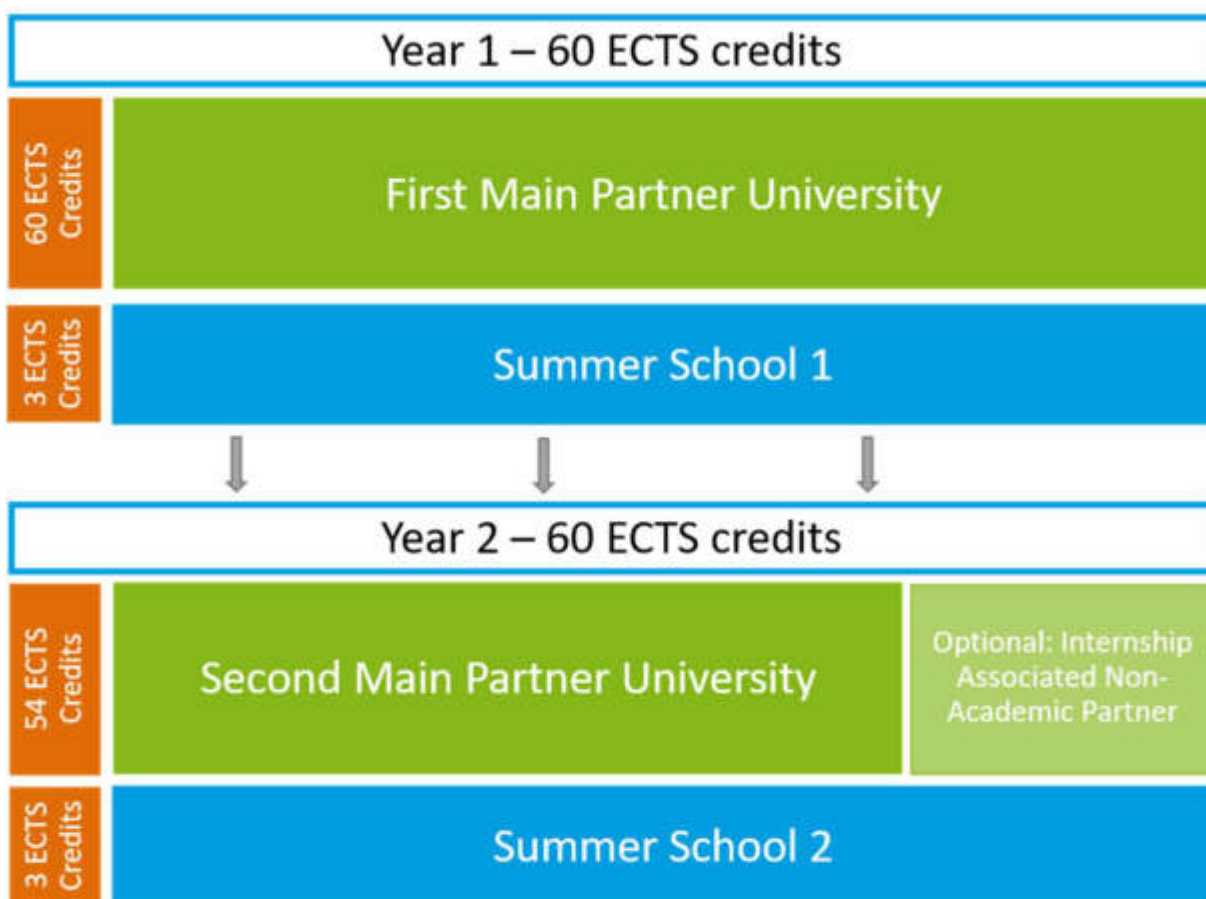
Year 1 – 60 ECTS credits

60 ECTS Credits

First Main Partner University

3 ECTS Credits

Summer School 1

Year 2 – 60 ECTS credits

54 ECTS Credits

Second Main Partner University

Optional: Internship Associated Non-Academic Partner

3 ECTS Credits

Summer School 2